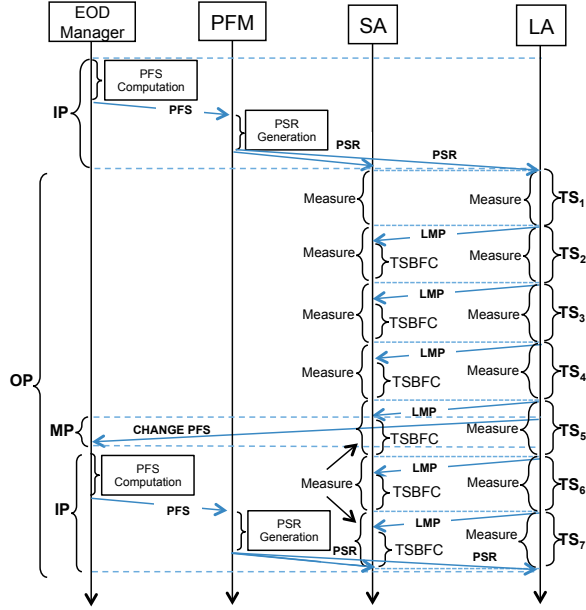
EOD Manager

PFM

SA

LA

PFS Computation

IP

PFS

PSR Generation

PSR

PSR

OP

Measure

Measure

$TS_1$

LMP

Measure

TSBFC

Measure

$TS_2$

LMP

Measure

TSBFC

Measure

$TS_3$

LMP

Measure

TSBFC

Measure

$TS_4$

LMP

MP

CHANGE PFS

TSBFC

Measure

$TS_5$

PFS Computation

LMP

IP

Measure

TSBFC

Measure

$TS_6$

PFS

LMP

PSR Generation

TSBFC

Measure

$TS_7$

PSR

PSR